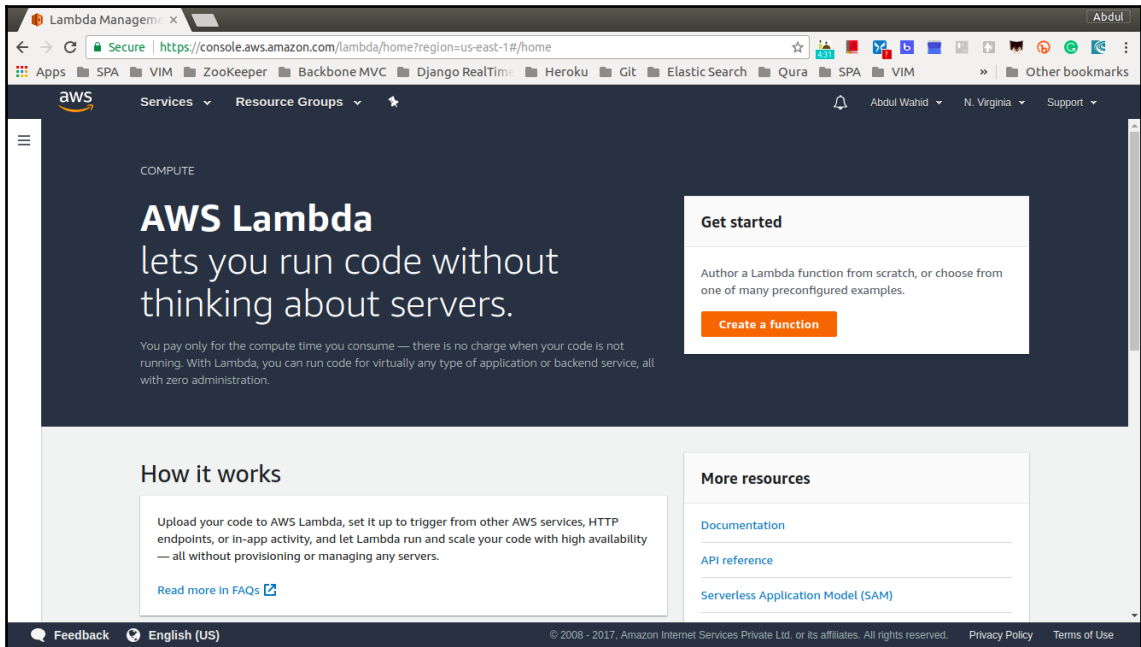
Lambda Manageme ×

Abdul

Secure | https://console.aws.amazon.com/lambda/home?region=us-east-1#/home

Apps SPA VIM ZooKeeper Backbone MVC Django RealTime Heroku Git Elastic Search Qura SPA VIM » Other bookmarks

aws Services Resource Groups Abdul Wahid N. Virginia Support

COMPUTE

AWS Lambda
lets you run code without thinking about servers.

You pay only for the compute time you consume — there is no charge when your code is not running. With Lambda, you can run code for virtually any type of application or backend service, all with zero administration.

Get started

Author a Lambda function from scratch, or choose from one of many preconfigured examples.

Create a function

How it works

Upload your code to AWS Lambda, set it up to trigger from other AWS services, HTTP endpoints, or in-app activity, and let Lambda run and scale your code with high availability — all without provisioning or managing any servers.

Read more in FAQs

More resources

Documentation

API reference

Serverless Application Model (SAM)

Feedback English (US) © 2008 - 2017, Amazon Internet Services Private Ltd. or its affiliates. All rights reserved. Privacy Policy Terms of Use